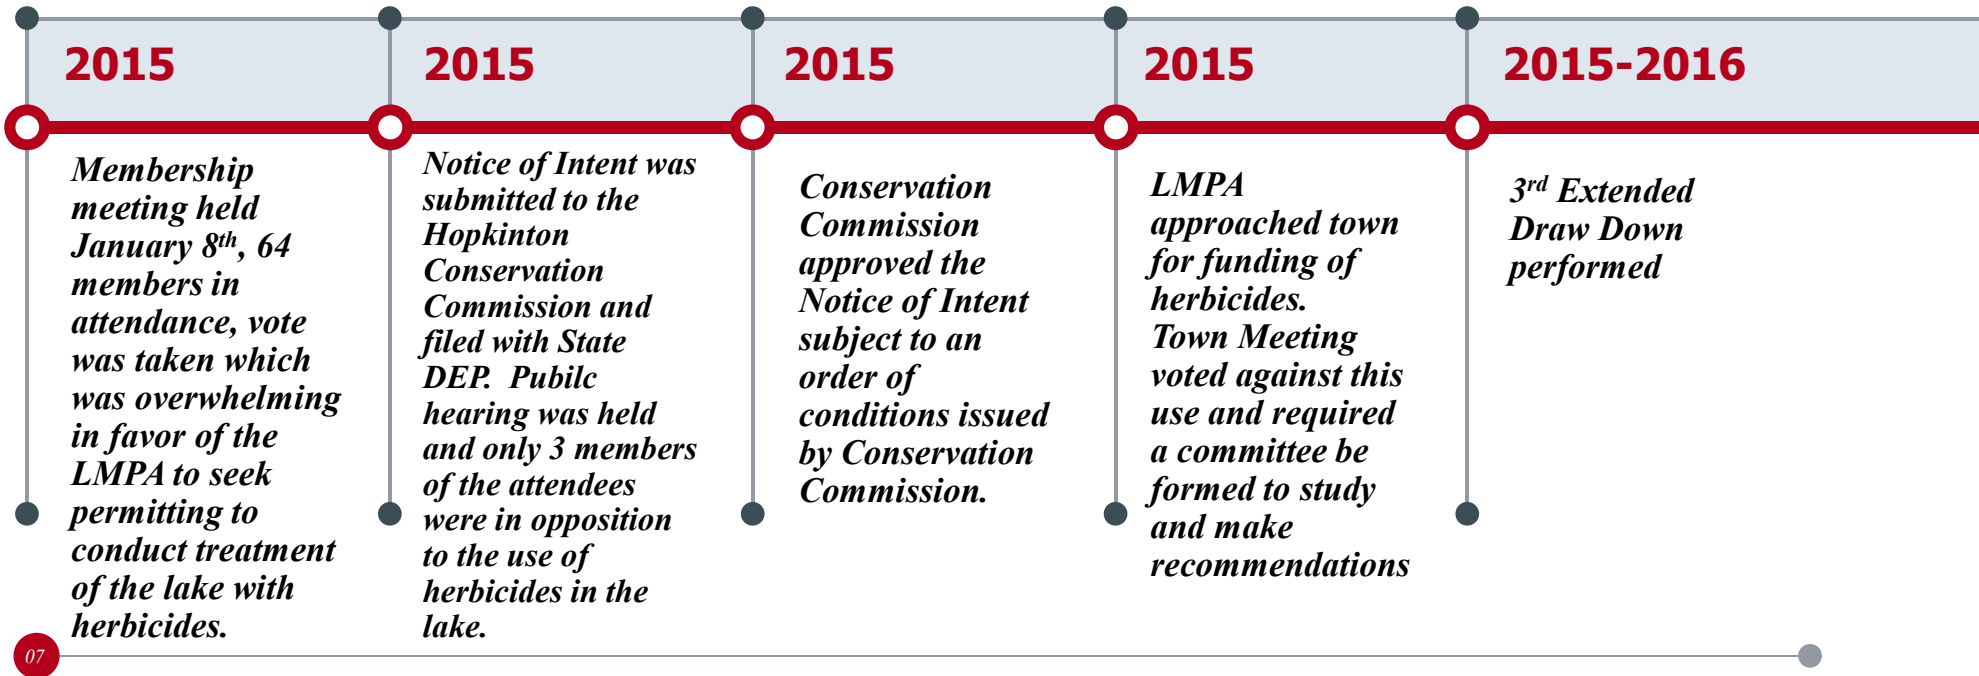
2015

Membership meeting held January $8^{th}$, 64 members in attendance, vote was taken which was overwhelming in favor of the LMPA to seek permitting to conduct treatment of the lake with herbicides.

2015

Notice of Intent was submitted to the Hopkinton Conservation Commission and filed with State DEP. Pubilc hearing was held and only 3 members of the attendees were in opposition to the use of herbicides in the lake.

2015

Conservation Commission approved the Notice of Intent subject to an order of conditions issued by Conservation Commission.

2015

LMPA approached town for funding of herbicides. Town Meeting voted against this use and required a committee be formed to study and make recommendations

2015-2016

$3^{rd}$ Extended Draw Down performed

07